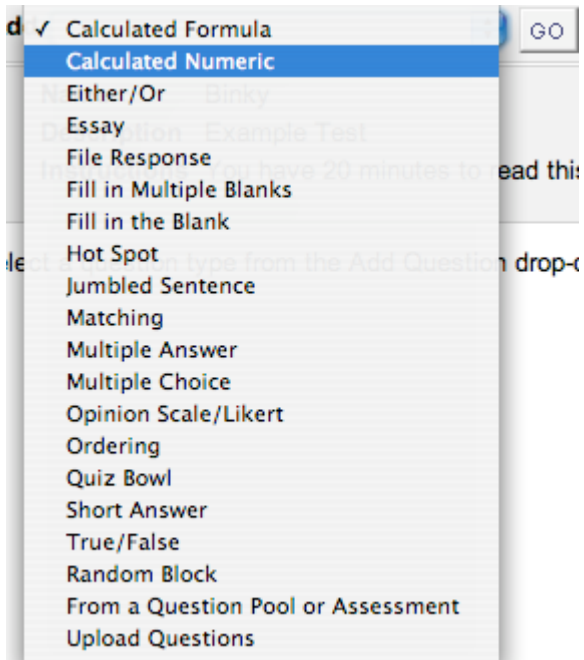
d ✓ Calculated Formula
Calculated Numeric
Either/Or
Essay
File Response
Fill in Multiple Blanks
Fill in the Blank
Hot Spot
Jumbled Sentence
Matching
Multiple Answer
Multiple Choice
Opinion Scale/Likert
Ordering
Quiz Bowl
Short Answer
True/False
Random Block
From a Question Pool or Assessment
Upload Questions

GO

Na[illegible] Binky
D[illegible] Example Test
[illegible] You have 20 minutes to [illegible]ead this

le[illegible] drop-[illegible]